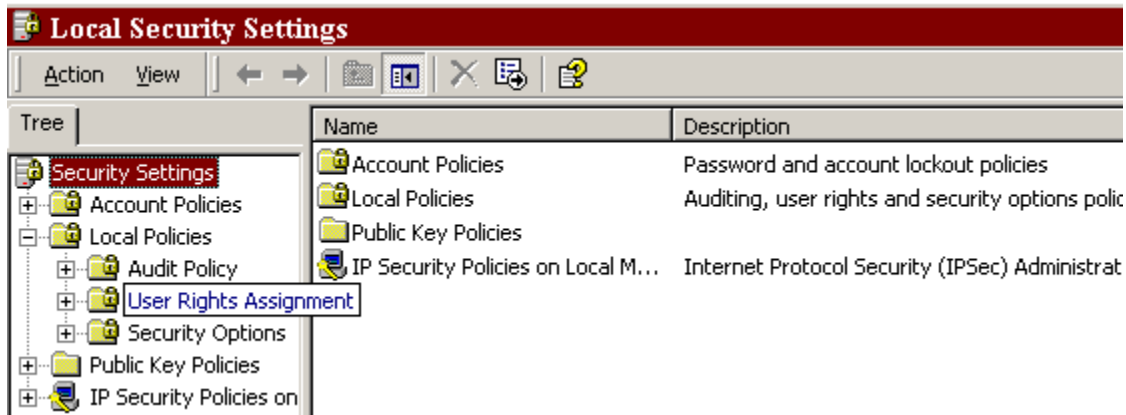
Local Security Settings

Action View

Tree

Security Settings
Account Policies
Local Policies
Audit Policy
User Rights Assignment
Security Options
Public Key Policies
IP Security Policies on

| Name | Description |
|---|---|
| Account Policies | Password and account lockout policies |
| Local Policies | Auditing, user rights and security options polic |
| Public Key Policies | |
| IP Security Policies on Local M... | Internet Protocol Security (IPSec) Administrat |